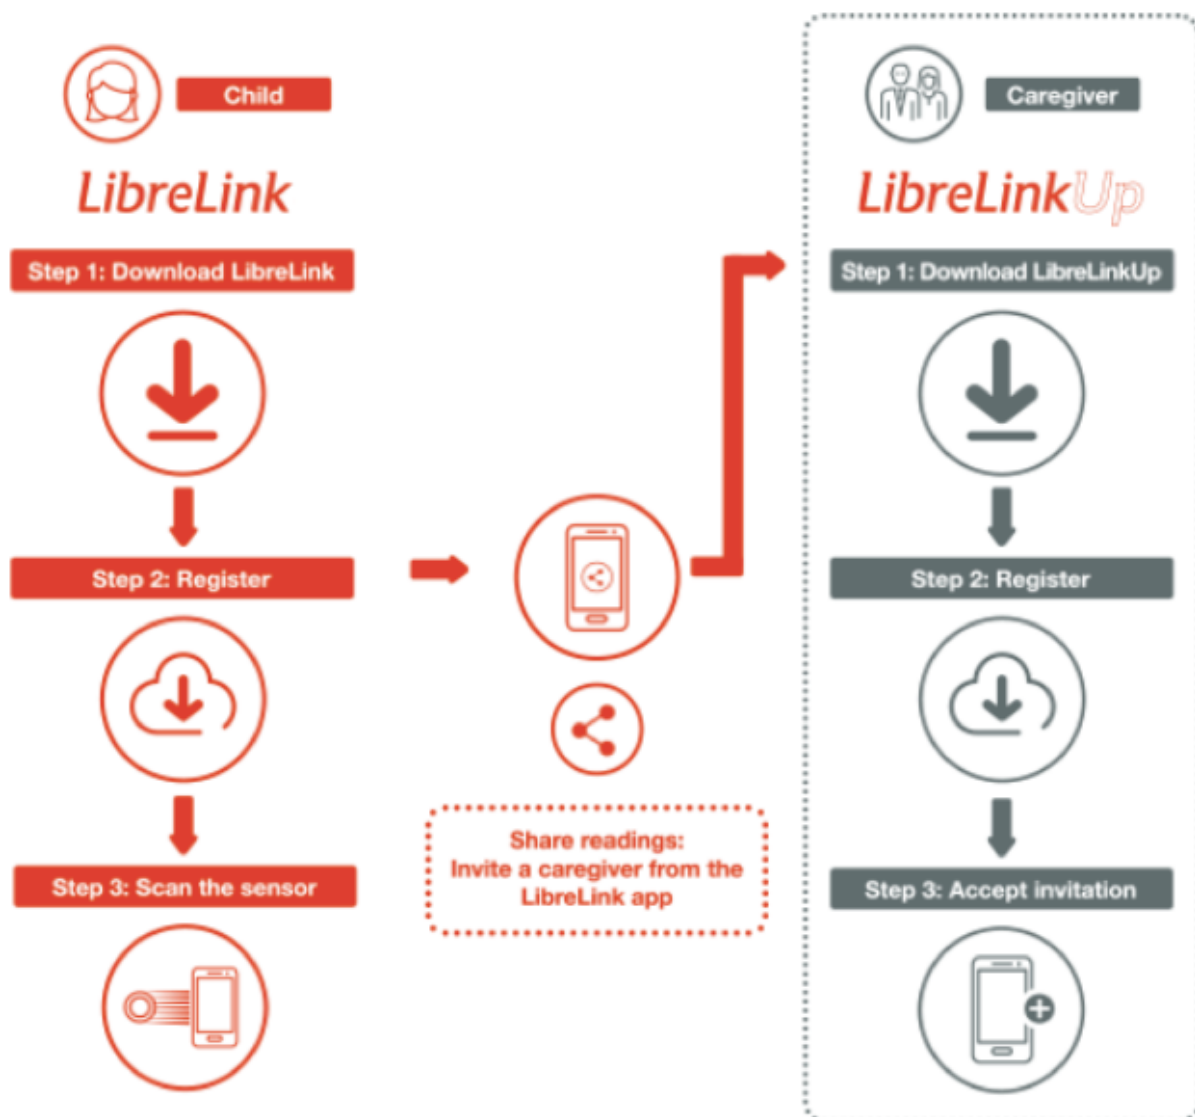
Child

LibreLink

Step 1: Download LibreLink

Step 2: Register

Step 3: Scan the sensor

Share readings: Invite a caregiver from the LibreLink app

Caregiver

LibreLinkUp

Step 1: Download LibreLinkUp

Step 2: Register

Step 3: Accept invitation